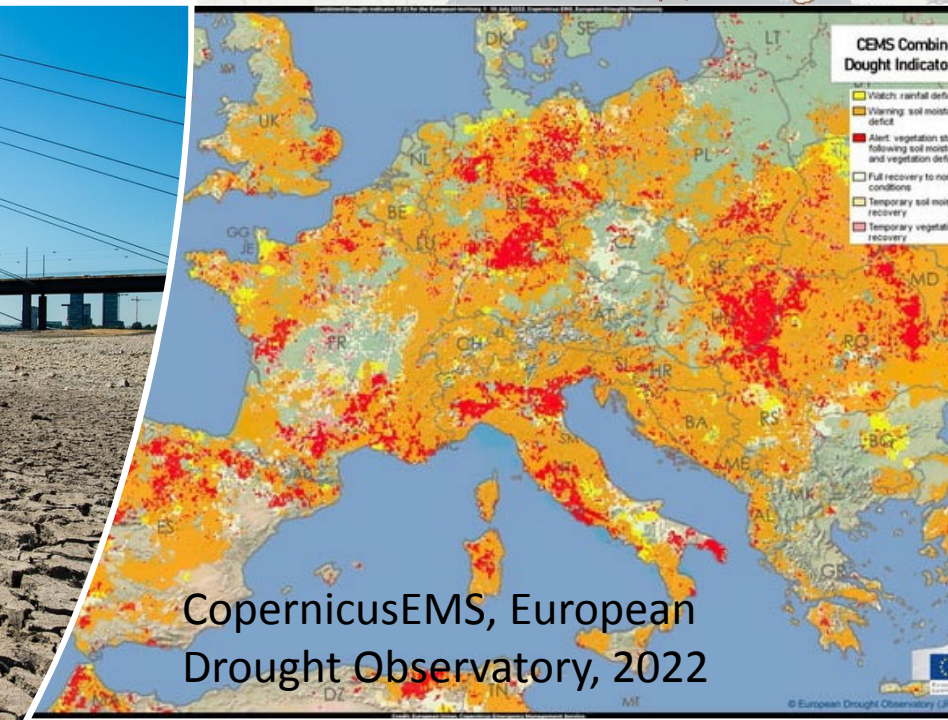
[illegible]

CEMS Combin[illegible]
Dought Indicato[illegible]

Watch: rainfall defi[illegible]
Warning: soil moist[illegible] deficit
Alert: vegetation st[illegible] following soil moist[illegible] and vegetation defi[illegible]
Full recovery to no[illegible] conditions
Temporary soil moi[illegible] recovery
Temporary vegetat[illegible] recovery

DK
SE
LT
UK
NL
PL
BE
DE
GG
JE
LU
CZ
SK
MD
FR
AT
HU
CH
SI
HR
RO
RS
BA
BG
SM
ME
MK
AL
ES
GR
DZ
TN
MT

CopernicusEMS, European Drought Observatory, 2022

© European Drought Observatory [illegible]